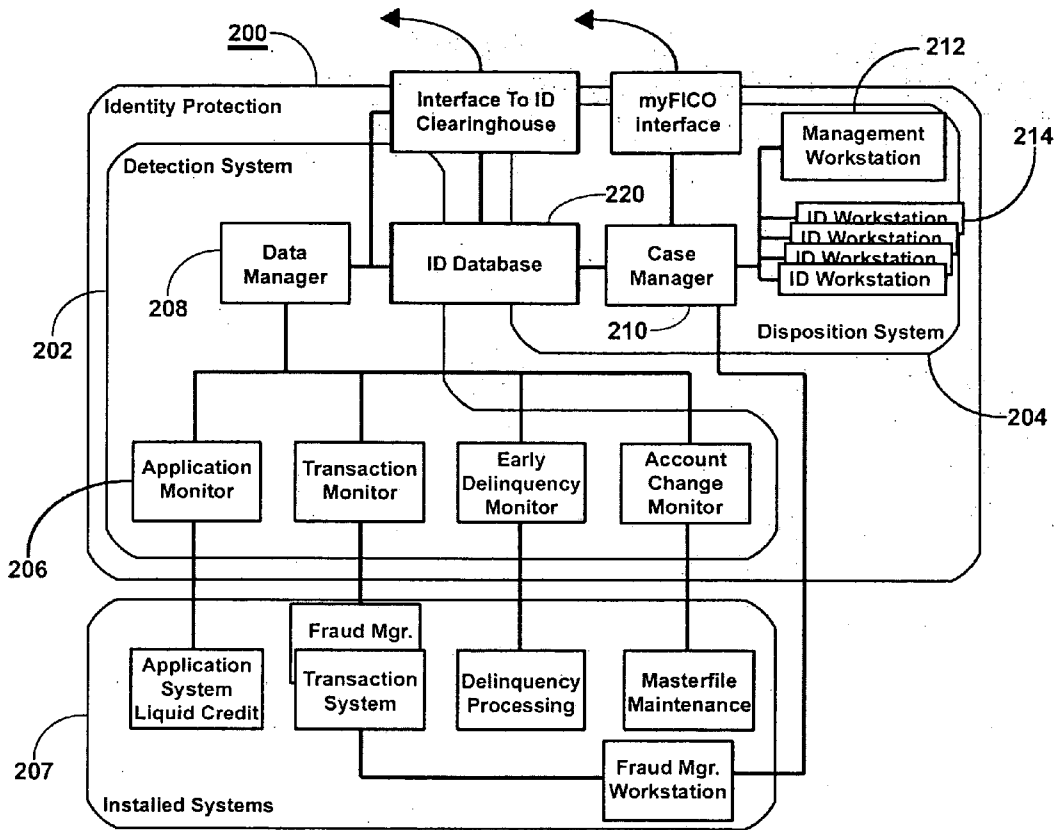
200

Identity Protection

Interface To ID Clearinghouse

myFICO Interface

212

Management Workstation

214

Detection System

220

ID Workstation
ID Workstation
ID Workstation
ID Workstation

Data Manager

ID Database

Case Manager

208

210

Disposition System

202

204

Application Monitor

Transaction Monitor

Early Delinquency Monitor

Account Change Monitor

206

Fraud Mgr.

Application System Liquid Credit

Transaction System

Delinquency Processing

Masterfile Maintenance

207

Fraud Mgr. Workstation

Installed Systems